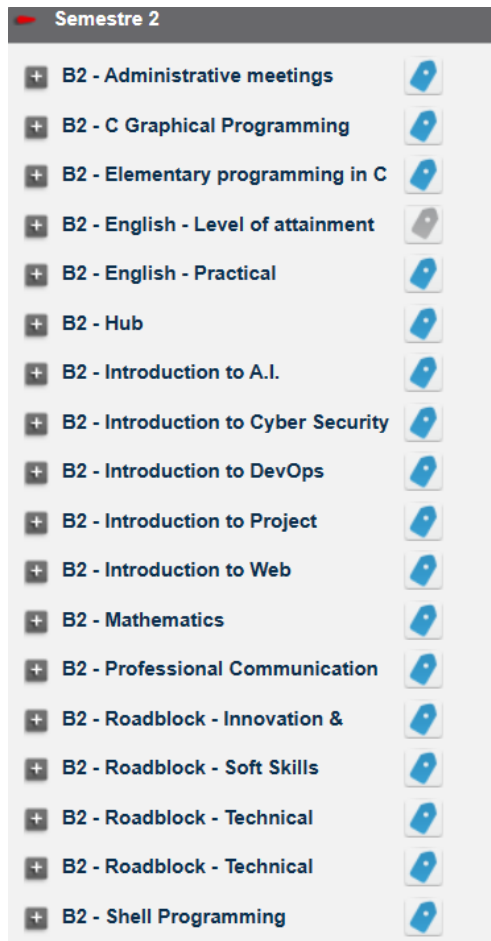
Semestre 2

B2 - Administrative meetings
B2 - C Graphical Programming
B2 - Elementary programming in C
B2 - English - Level of attainment
B2 - English - Practical
B2 - Hub
B2 - Introduction to A.I.
B2 - Introduction to Cyber Security
B2 - Introduction to DevOps
B2 - Introduction to Project
B2 - Introduction to Web
B2 - Mathematics
B2 - Professional Communication
B2 - Roadblock - Innovation &
B2 - Roadblock - Soft Skills
B2 - Roadblock - Technical
B2 - Roadblock - Technical
B2 - Shell Programming